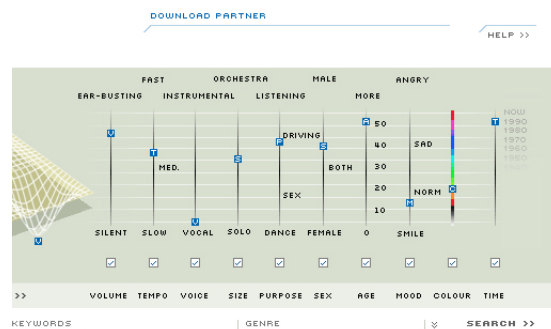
DOWNLOAD PARTNER

HELP >>

FAST ORCHESTRA MALE ANGRY

EAR-BUSTING INSTRUMENTAL LISTENING MORE

NOW
1990
1980
1970
1960
1950

DRIVING

MED.

50
40
30
20
10

SAD

BOTH

NORM

SEX

SILENT SLOW VOCAL SOLO DANCE FEMALE 0 SMILE

>> VOLUME TEMPO VOICE SIZE PURPOSE SEX AGE MOOD COLOUR TIME

KEYWORDS | GENRE | SEARCH >>